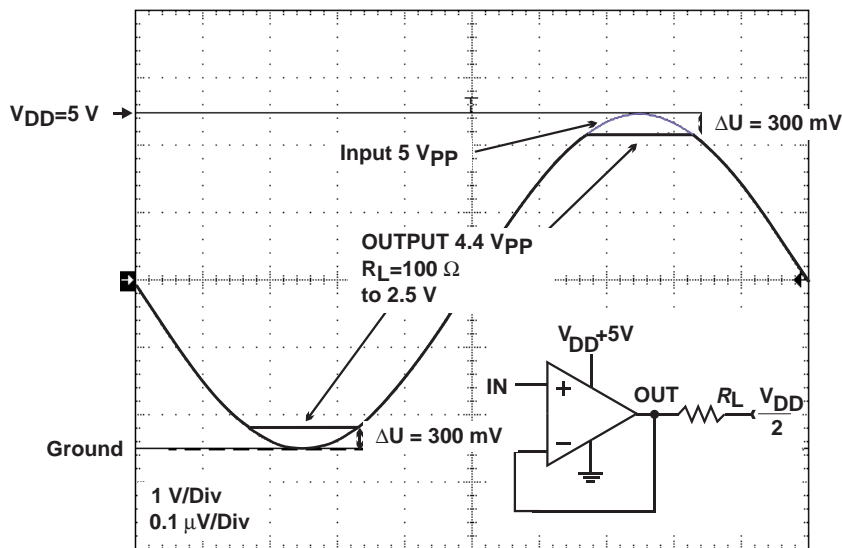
$V_{DD}$=5 V

$\Delta$U = 300 mV

Input 5 $V_{PP}$

OUTPUT 4.4 $V_{PP}$
$R_L$=100 $\Omega$
to 2.5 V

$V_{DD}$+5V

IN

+

−

OUT

$R_L$

$\frac{V_{DD}}{2}$

Ground

$\Delta$U = 300 mV

1 V/Div
0.1 $\mu$V/Div